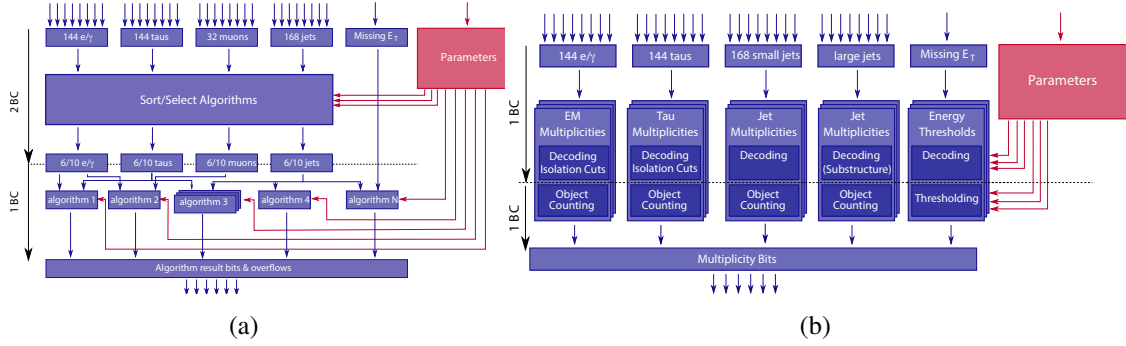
144 e/γ
144 taus
32 muons
168 jets
Missing E$_T$
Parameters
2 BC
Sort/Select Algorithms
6/10 e/γ
6/10 taus
6/10 muons
6/10 jets
1 BC
algorithm 1
algorithm 2
algorithm 3
algorithm 4
algorithm N
Algorithm result bits & overflows

(a)

144 e/γ
144 taus
168 small jets
large jets
Missing E$_T$
Parameters
1 BC
EM Multiplicities
Decoding Isolation Cuts
Object Counting
Tau Multiplicities
Decoding Isolation Cuts
Object Counting
Jet Multiplicities
Decoding
Object Counting
Jet Multiplicities
Decoding (Substructure)
Object Counting
Energy Thresholds
Decoding
Thresholding
1 BC
Multiplicity Bits

(b)